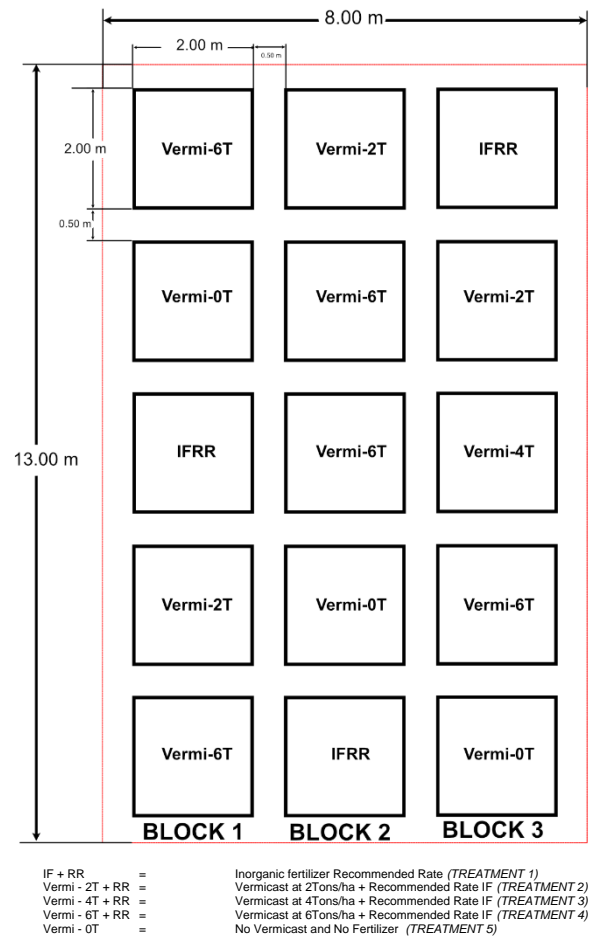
8.00 m

2.00 m

0.50 m

2.00 m

0.50 m

13.00 m

Vermi-6T

Vermi-2T

IFRR

Vermi-0T

Vermi-6T

Vermi-2T

IFRR

Vermi-6T

Vermi-4T

Vermi-2T

Vermi-0T

Vermi-6T

Vermi-6T

IFRR

Vermi-0T

BLOCK 1

BLOCK 2

BLOCK 3

| | | |
|---|---|---|
| IF + RR | = | Inorganic fertilizer Recommended Rate *(TREATMENT 1)* |
| Vermi - 2T + RR | = | Vermicast at 2Tons/ha + Recommended Rate IF *(TREATMENT 2)* |
| Vermi - 4T + RR | = | Vermicast at 4Tons/ha + Recommended Rate IF *(TREATMENT 3)* |
| Vermi - 6T + RR | = | Vermicast at 6Tons/ha + Recommended Rate IF *(TREATMENT 4)* |
| Vermi - 0T | = | No Vermicast and No Fertilizer *(TREATMENT 5)* |